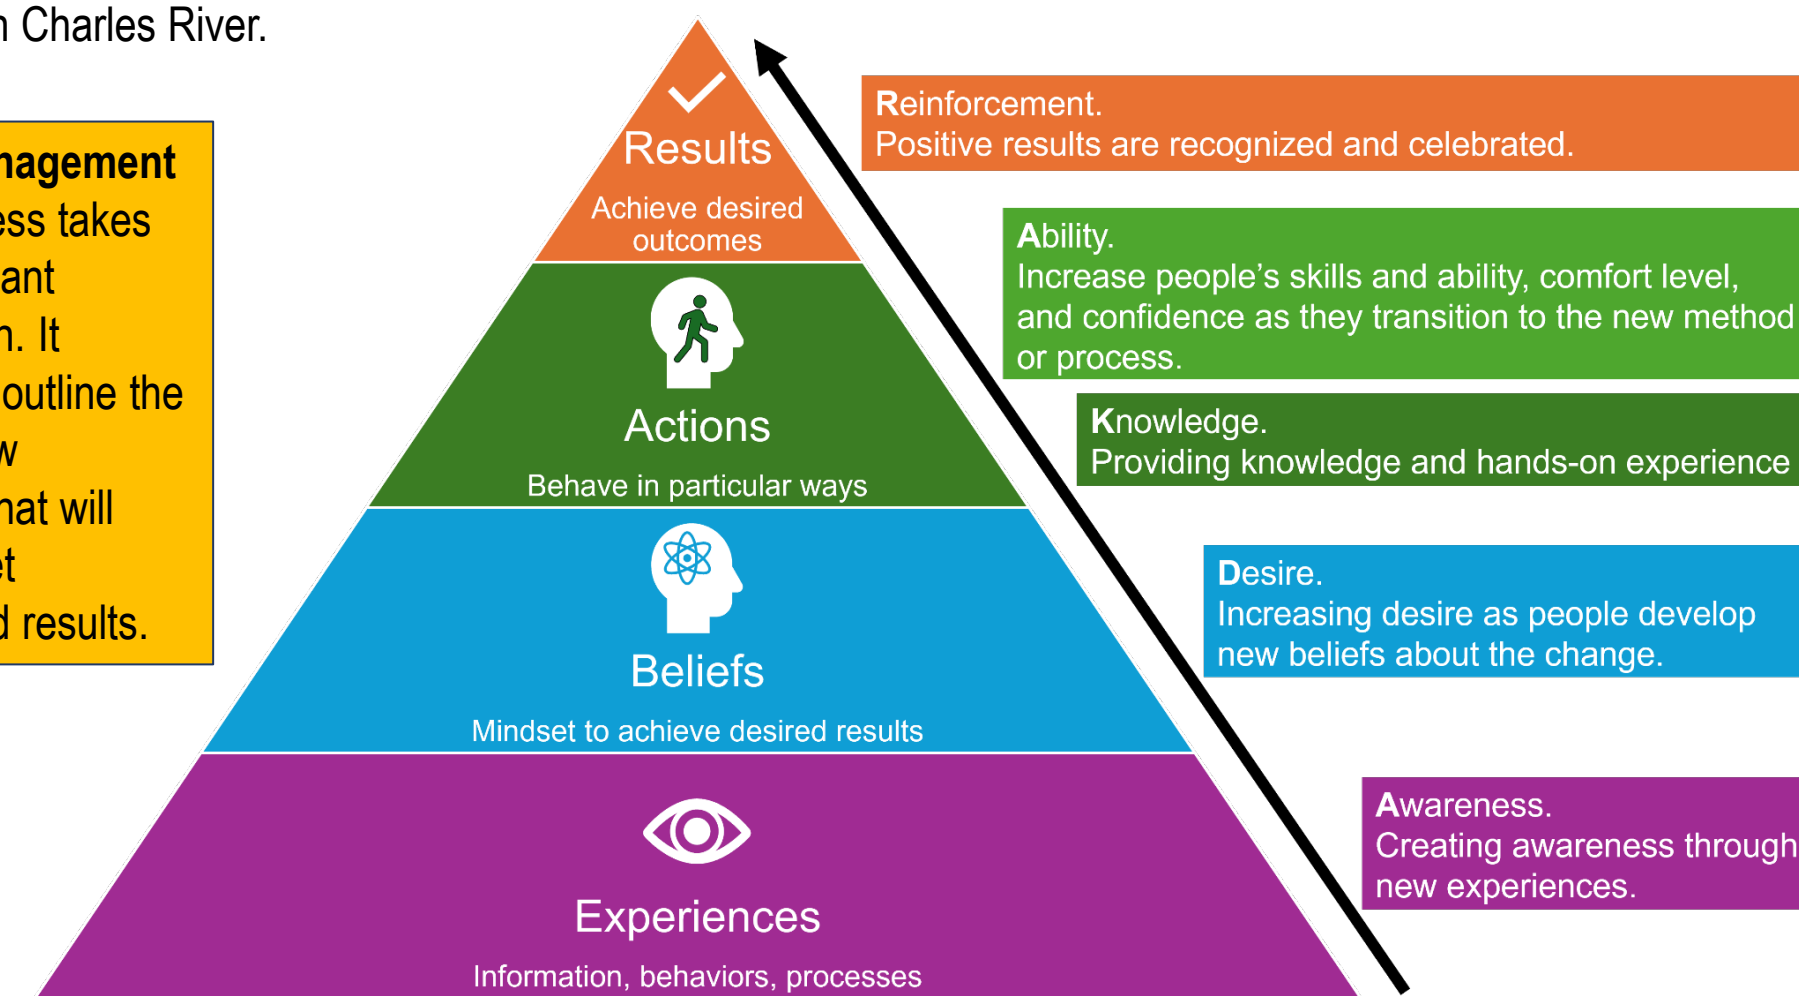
n Charles River.

nagement
ess takes
ant
n. It
outline the
w
hat will
et
d results.

Results
Achieve desired outcomes

Actions
Behave in particular ways

Beliefs
Mindset to achieve desired results

Experiences
Information, behaviors, processes

Reinforcement.
Positive results are recognized and celebrated.

Ability.
Increase people's skills and ability, comfort level, and confidence as they transition to the new method or process.

Knowledge.
Providing knowledge and hands-on experience

Desire.
Increasing desire as people develop new beliefs about the change.

Awareness.
Creating awareness through new experiences.